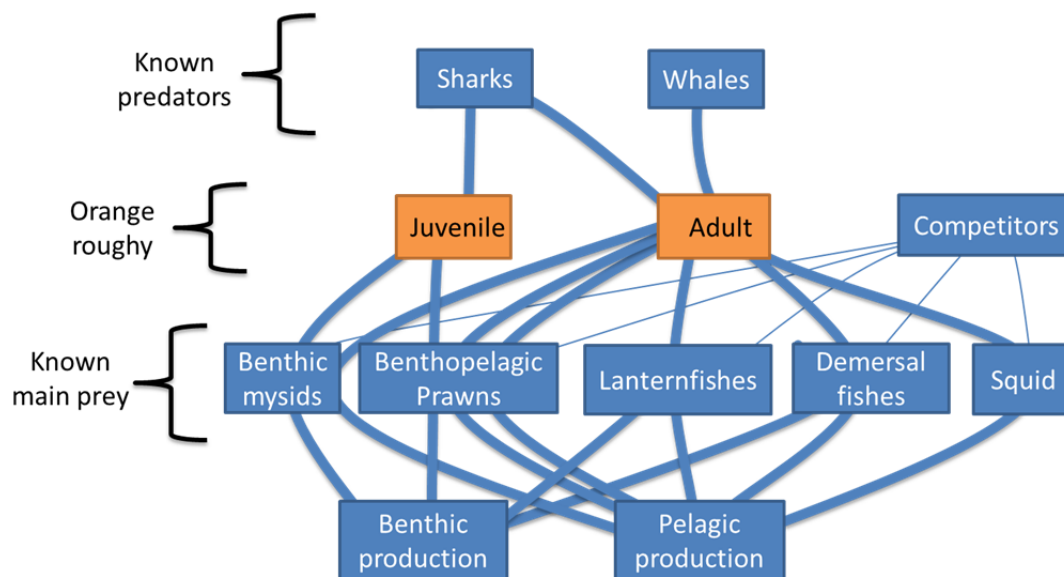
Known predators

Sharks

Whales

Orange roughy

Juvenile

Adult

Competitors

Known main prey

Benthic mysids

Benthopelagic Prawns

Lanternfishes

Demersal fishes

Squid

Benthic production

Pelagic production